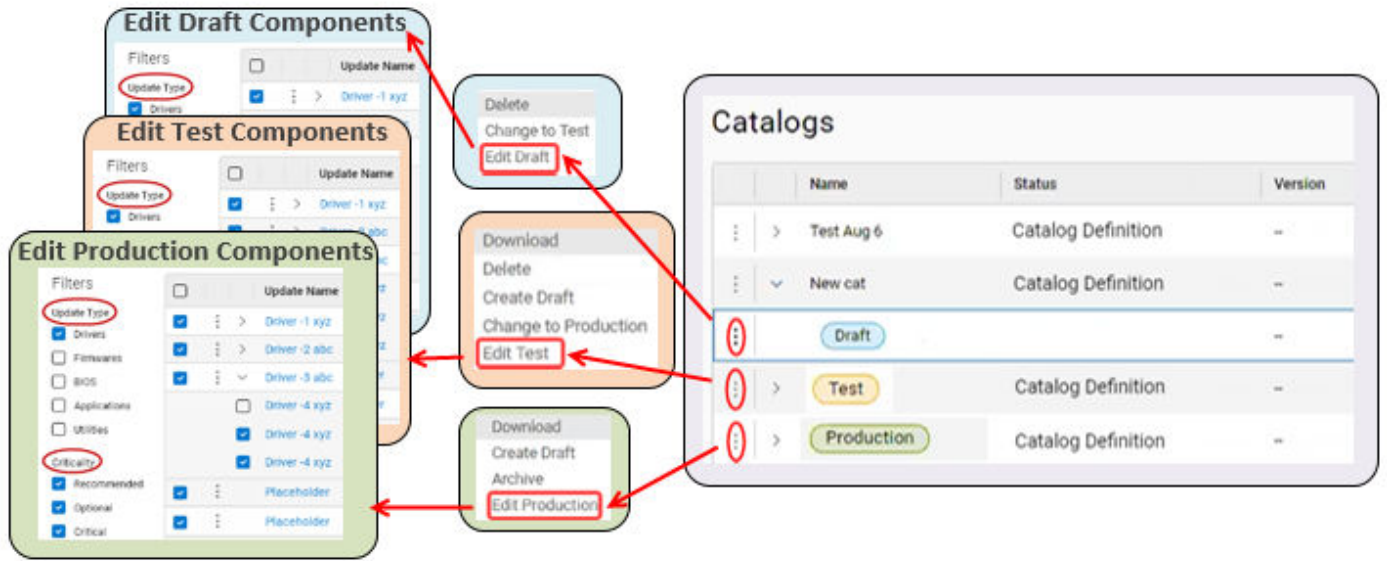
Edit Draft Components

Filters

Update Type

Drivers

| | Update Name |
|---|---|
| | Driver -1 xyz |

Edit Test Components

Filters

Update Type

Drivers

| | Update Name |
|---|---|
| | Driver -1 xyz |
| | Driver -2 abc |

Edit Production Components

Filters

Update Type

Drivers

Firmwares

BIOS

Applications

Utilities

Criticality

Recommended

Optional

Critical

| | Update Name |
|---|---|
| | Driver -1 xyz |
| | Driver -2 abc |
| | Driver -3 abc |
| | Driver -4 xyz |
| | Driver -4 xyz |
| | Driver -4 xyz |
| | Placeholder |
| | Placeholder |

Delete
Change to Test
Edit Draft

Download
Delete
Create Draft
Change to Production
Edit Test

Download
Create Draft
Archive
Edit Production

Catalogs

| Name | Status | Version |
|---|---|---|
| Test Aug 6 | Catalog Definition | -- |
| New cat | Catalog Definition | -- |
| Draft | | -- |
| Test | Catalog Definition | -- |
| Production | Catalog Definition | -- |